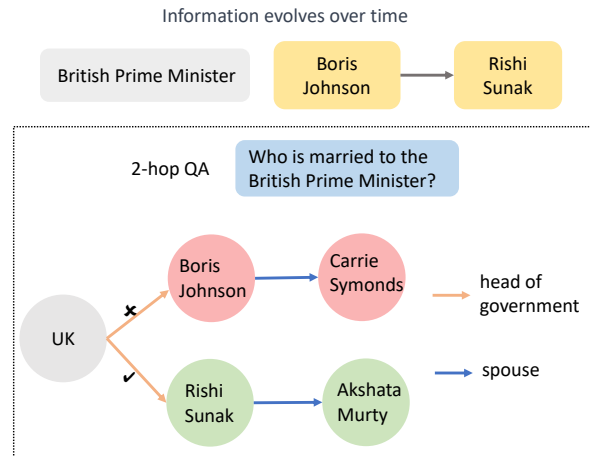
Information evolves over time

British Prime Minister

Boris Johnson

Rishi Sunak

2-hop QA

Who is married to the British Prime Minister?

UK

✗

✓

Boris Johnson

Carrie Symonds

Rishi Sunak

Akshata Murty

head of government

spouse